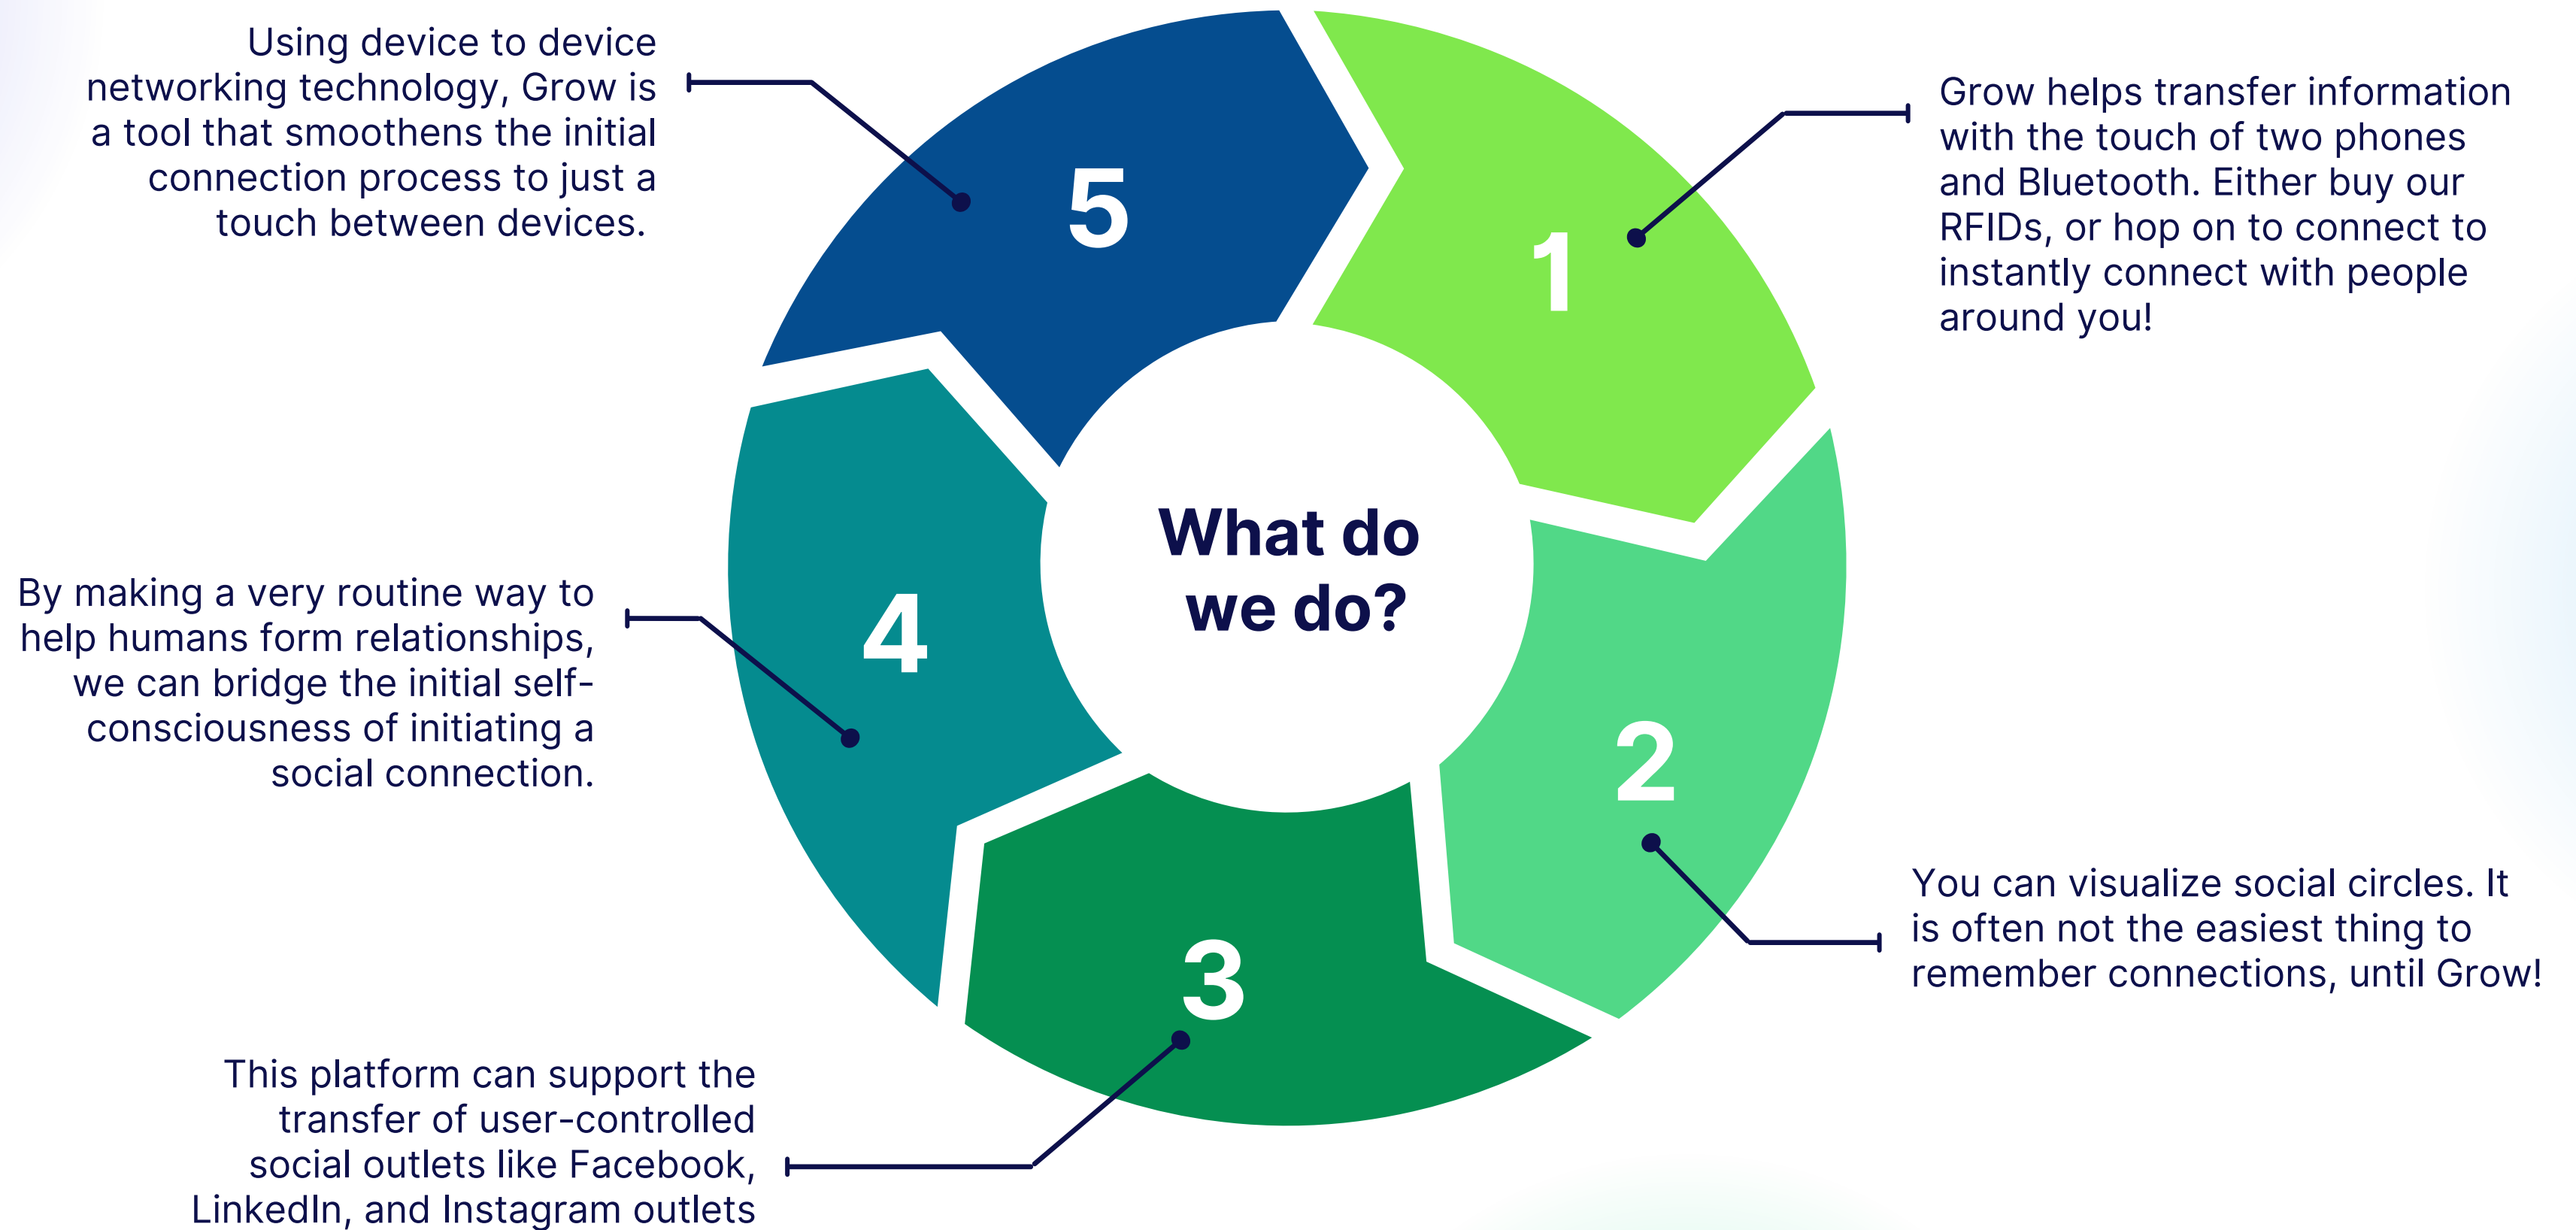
What do we do?

1

Grow helps transfer information with the touch of two phones and Bluetooth. Either buy our RFIDs, or hop on to connect to instantly connect with people around you!

2

You can visualize social circles. It is often not the easiest thing to remember connections, until Grow!

3

This platform can support the transfer of user-controlled social outlets like Facebook, LinkedIn, and Instagram outlets

4

By making a very routine way to help humans form relationships, we can bridge the initial self-consciousness of initiating a social connection.

5

Using device to device networking technology, Grow is a tool that smoothens the initial connection process to just a touch between devices.